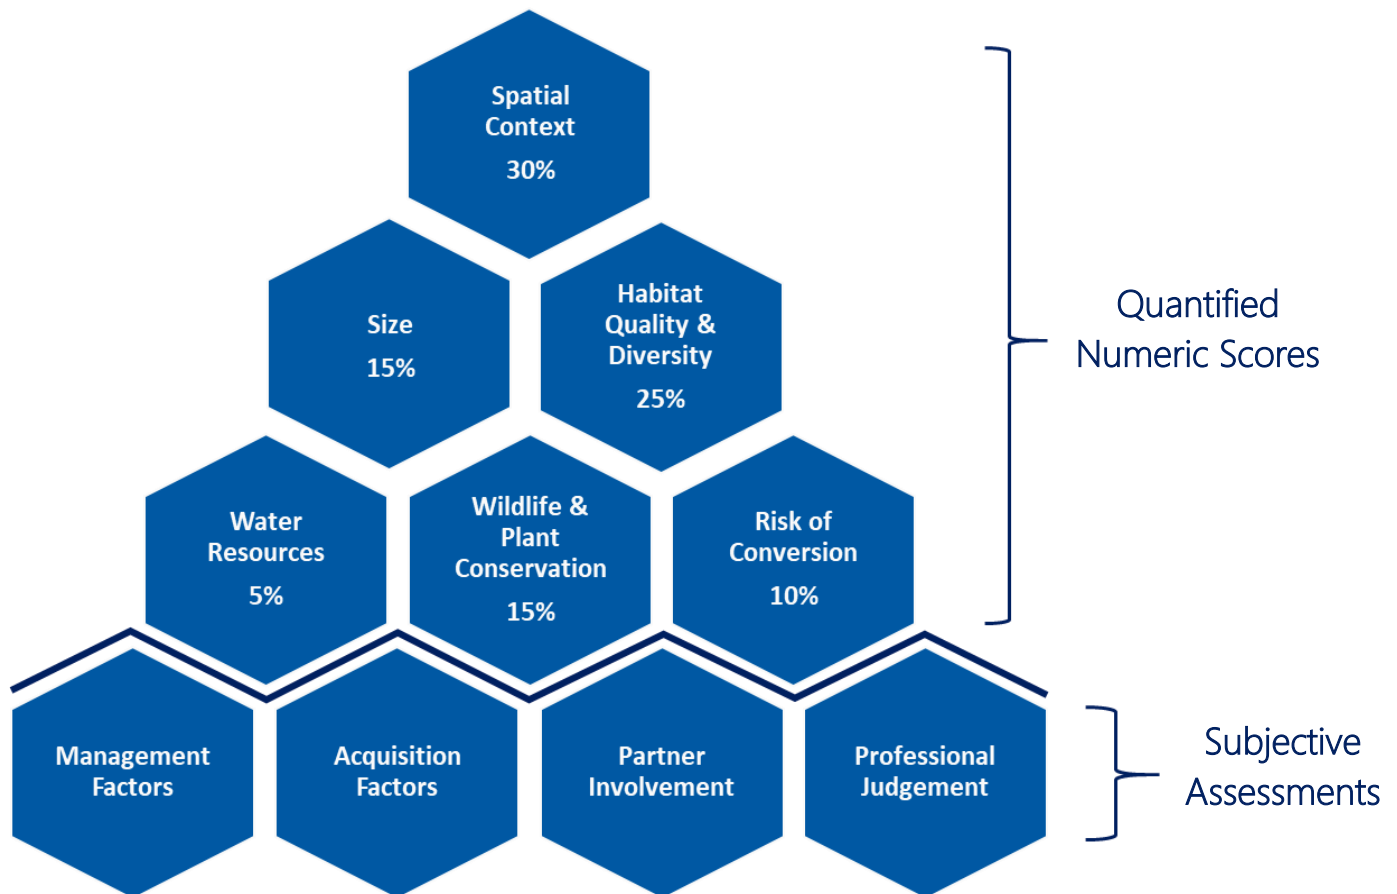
Spatial Context
30%

Size
15%

Habitat Quality & Diversity
25%

Water Resources
5%

Wildlife & Plant Conservation
15%

Risk of Conversion
10%

Quantified Numeric Scores

Management Factors

Acquisition Factors

Partner Involvement

Professional Judgement

Subjective Assessments